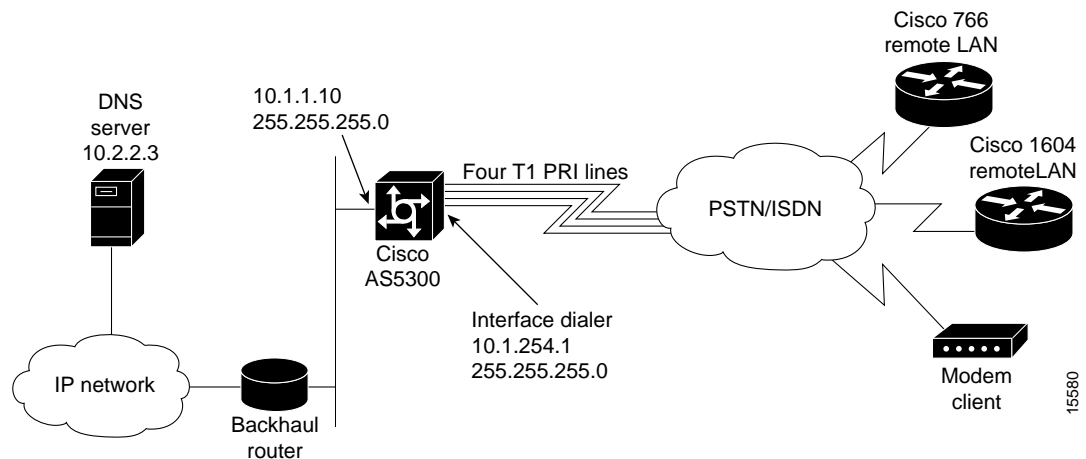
DNS server 10.2.2.3

10.1.1.10
255.255.255.0

Four T1 PRI lines

Cisco AS5300

PSTN/ISDN

Cisco 766 remote LAN

Cisco 1604 remoteLAN

Interface dialer
10.1.254.1
255.255.255.0

IP network

Backhaul router

Modem client

15580